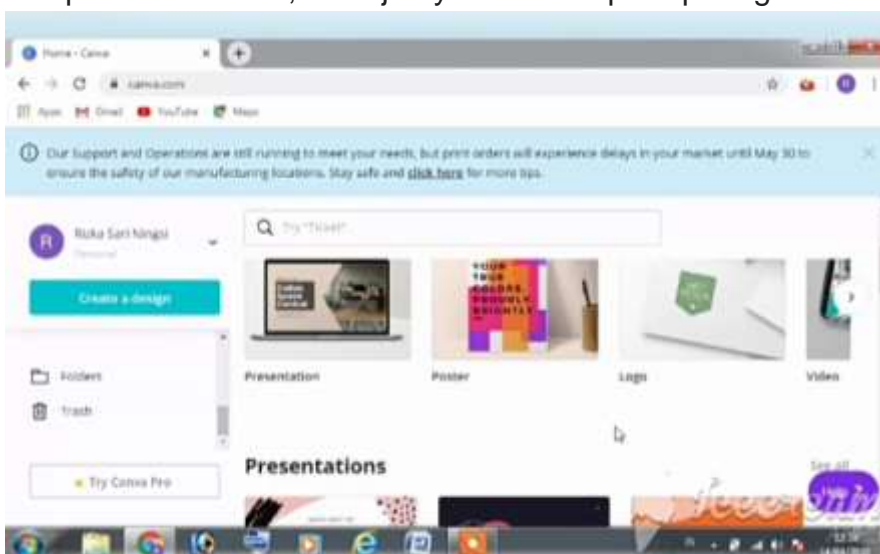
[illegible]

Home - Canva

canva.com

Apps Gmail YouTube Maps

Our Support and Operations are still running to meet your needs, but print orders will experience delays in your market until May 30 to ensure the safety of our manufacturing locations. Stay safe and click here for more tips.

R Rizka Sari Ningsi

Personal

Try "Poster"

Create a design

Presentation

Poster

Logo

Video

Folders

Trash

Presentations

See all

Try Canva Pro